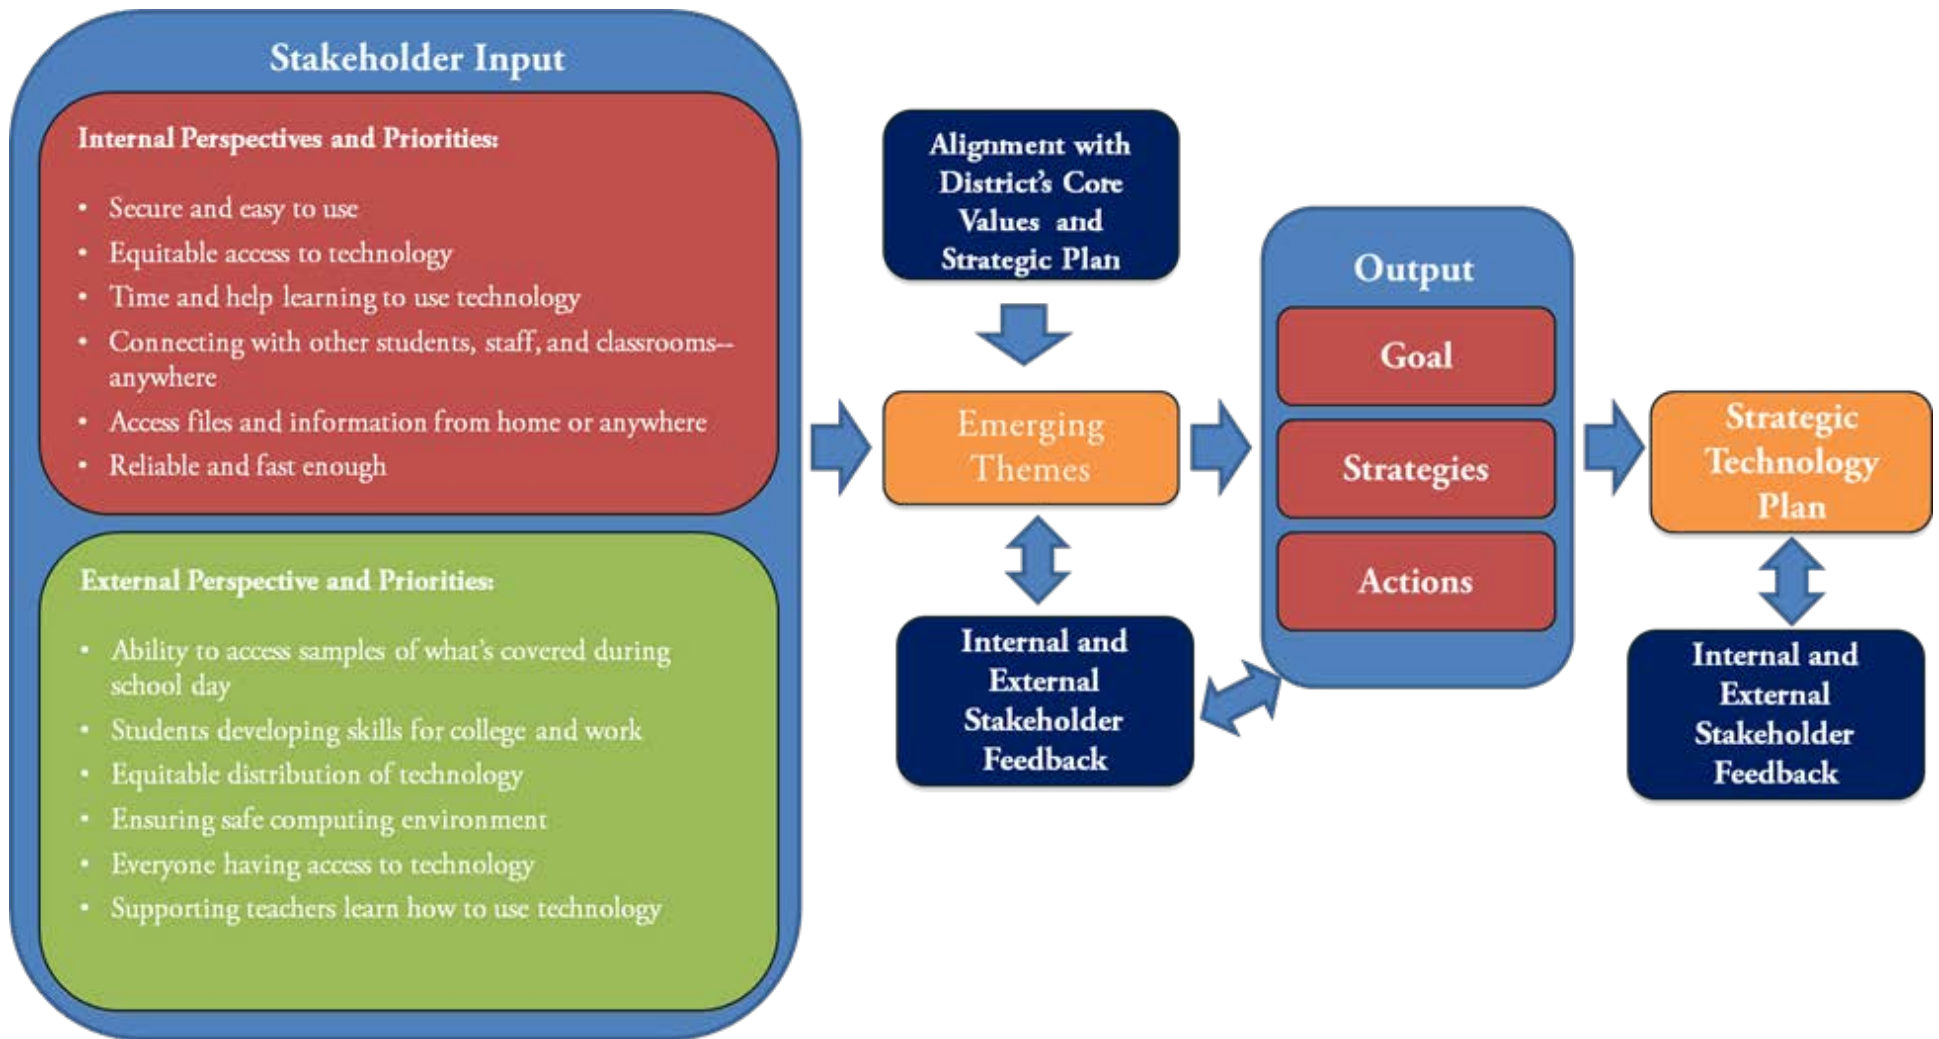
Stakeholder Input

Internal Perspectives and Priorities:

- Secure and easy to use
- Equitable access to technology
- Time and help learning to use technology
- Connecting with other students, staff, and classrooms--anywhere
- Access files and information from home or anywhere
- Reliable and fast enough

External Perspective and Priorities:

- Ability to access samples of what's covered during school day
- Students developing skills for college and work
- Equitable distribution of technology
- Ensuring safe computing environment
- Everyone having access to technology
- Supporting teachers learn how to use technology

Alignment with District's Core Values and Strategic Plan

Emerging Themes

Internal and External Stakeholder Feedback

Output

Goal

Strategies

Actions

Strategic Technology Plan

Internal and External Stakeholder Feedback